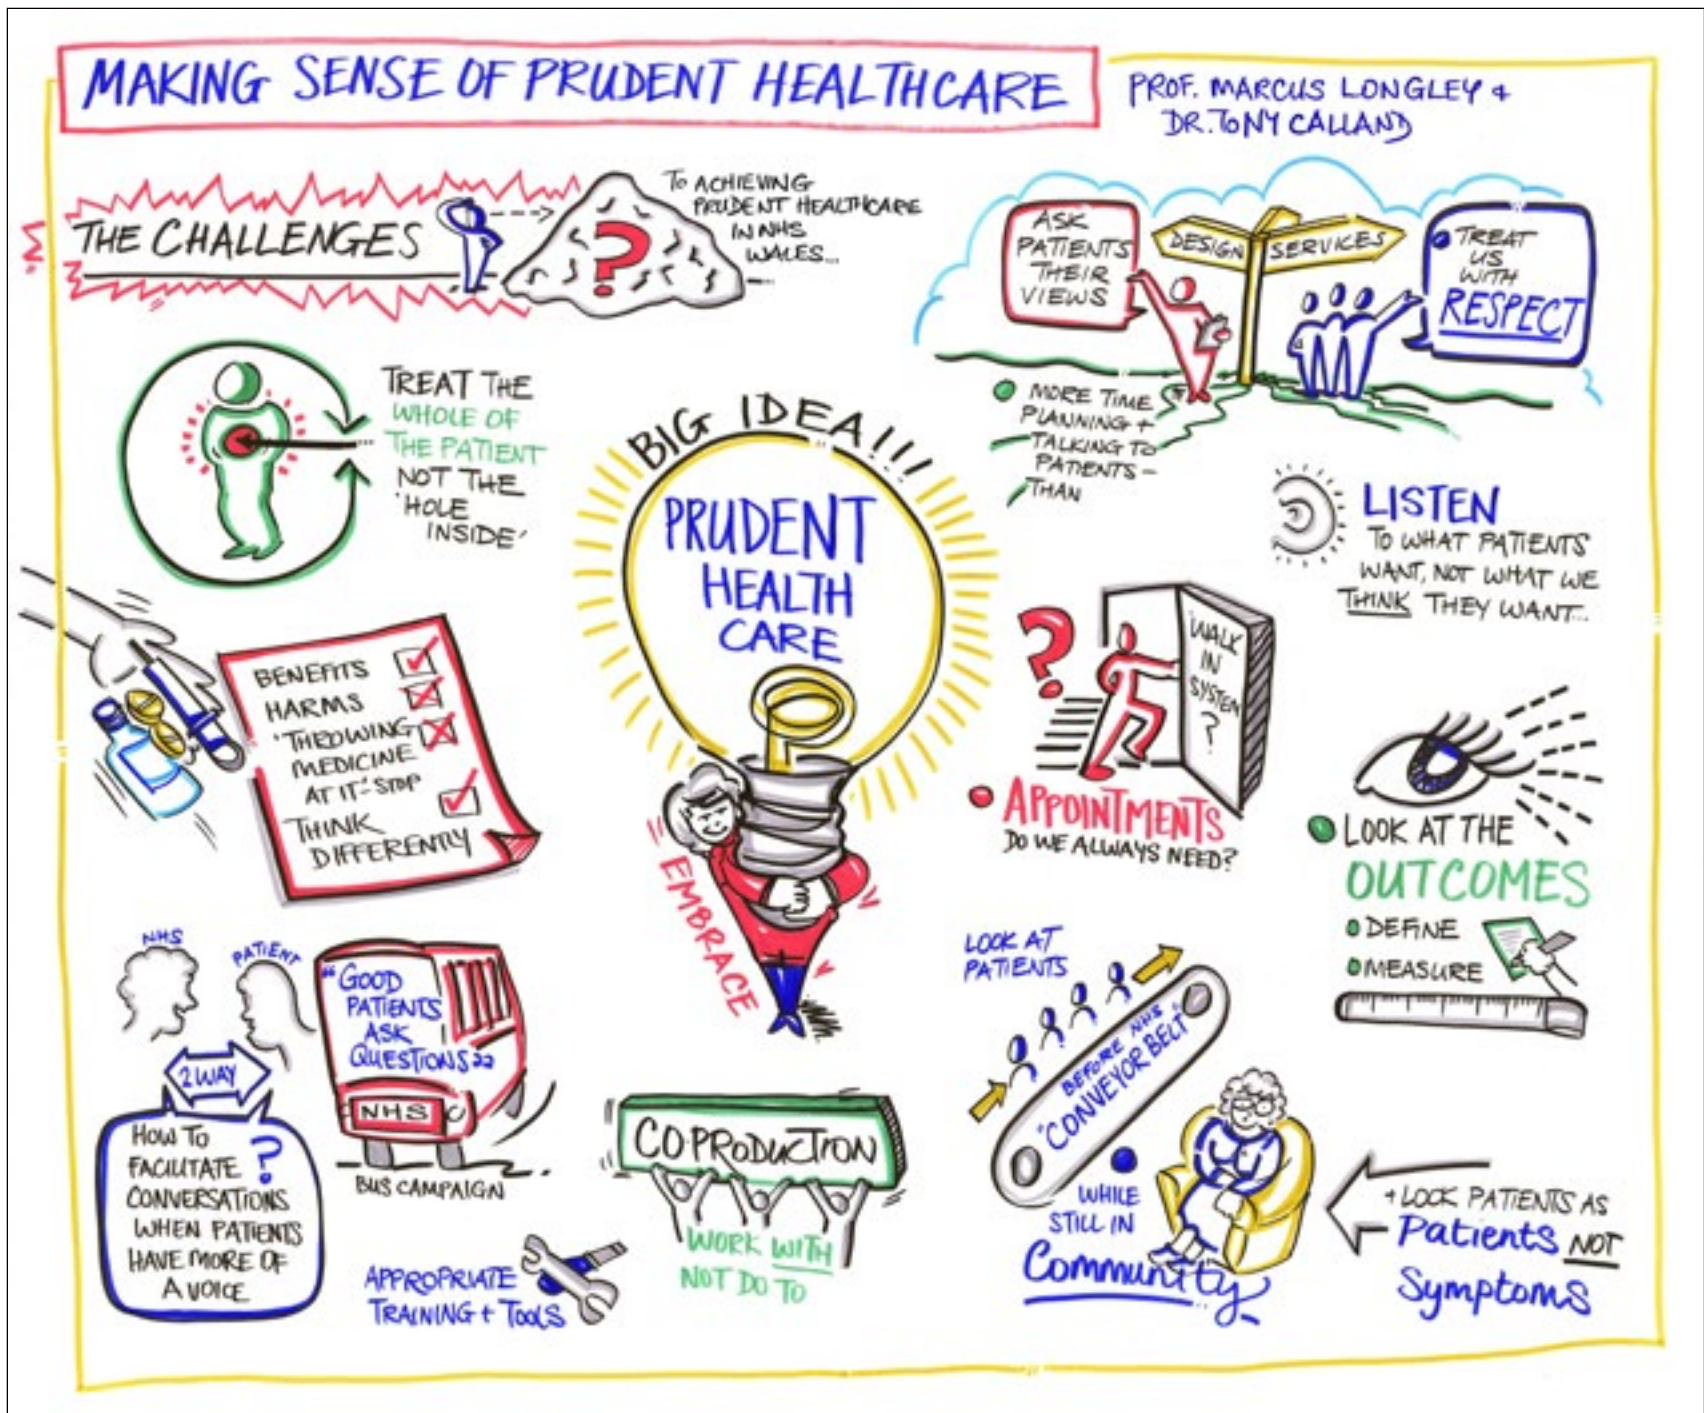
MAKING SENSE OF PRUDENT HEALTHCARE

PROF. MARCUS LONGLEY + DR. TONY CALLAND

THE CHALLENGES

TO ACHIEVING PRUDENT HEALTHCARE IN NHS WALES...

ASK PATIENTS THEIR VIEWS

DESIGN SERVICES

TREAT US WITH RESPECT

MORE TIME PLANNING + TALKING TO PATIENTS - THAN

TREAT THE WHOLE OF THE PATIENT NOT THE 'HOLE INSIDE'

BIG IDEA!!!

PRUDENT HEALTH CARE

EMBRACE

LISTEN TO WHAT PATIENTS WANT, NOT WHAT WE THINK THEY WANT...

BENEFITS
HARMS
'THROWING MEDICINE AT IT' - STOP
THINK DIFFERENTLY

WALK IN SYSTEM ?

APPOINTMENTS DO WE ALWAYS NEED?

LOOK AT THE OUTCOMES
DEFINE
MEASURE

NHS
PATIENT

2 WAY

HOW TO FACILITATE CONVERSATIONS WHEN PATIENTS HAVE MORE OF A VOICE ?

"GOOD PATIENTS ASK QUESTIONS"

NHS

BUS CAMPAIGN

APPROPRIATE TRAINING + TOOLS

CO PRODUCTION

WORK WITH NOT DO TO

LOOK AT PATIENTS

BEFORE NHS 'CONVEYOR BELT'

WHILE STILL IN Community

+ LOOK PATIENTS AS Patients NOT Symptoms